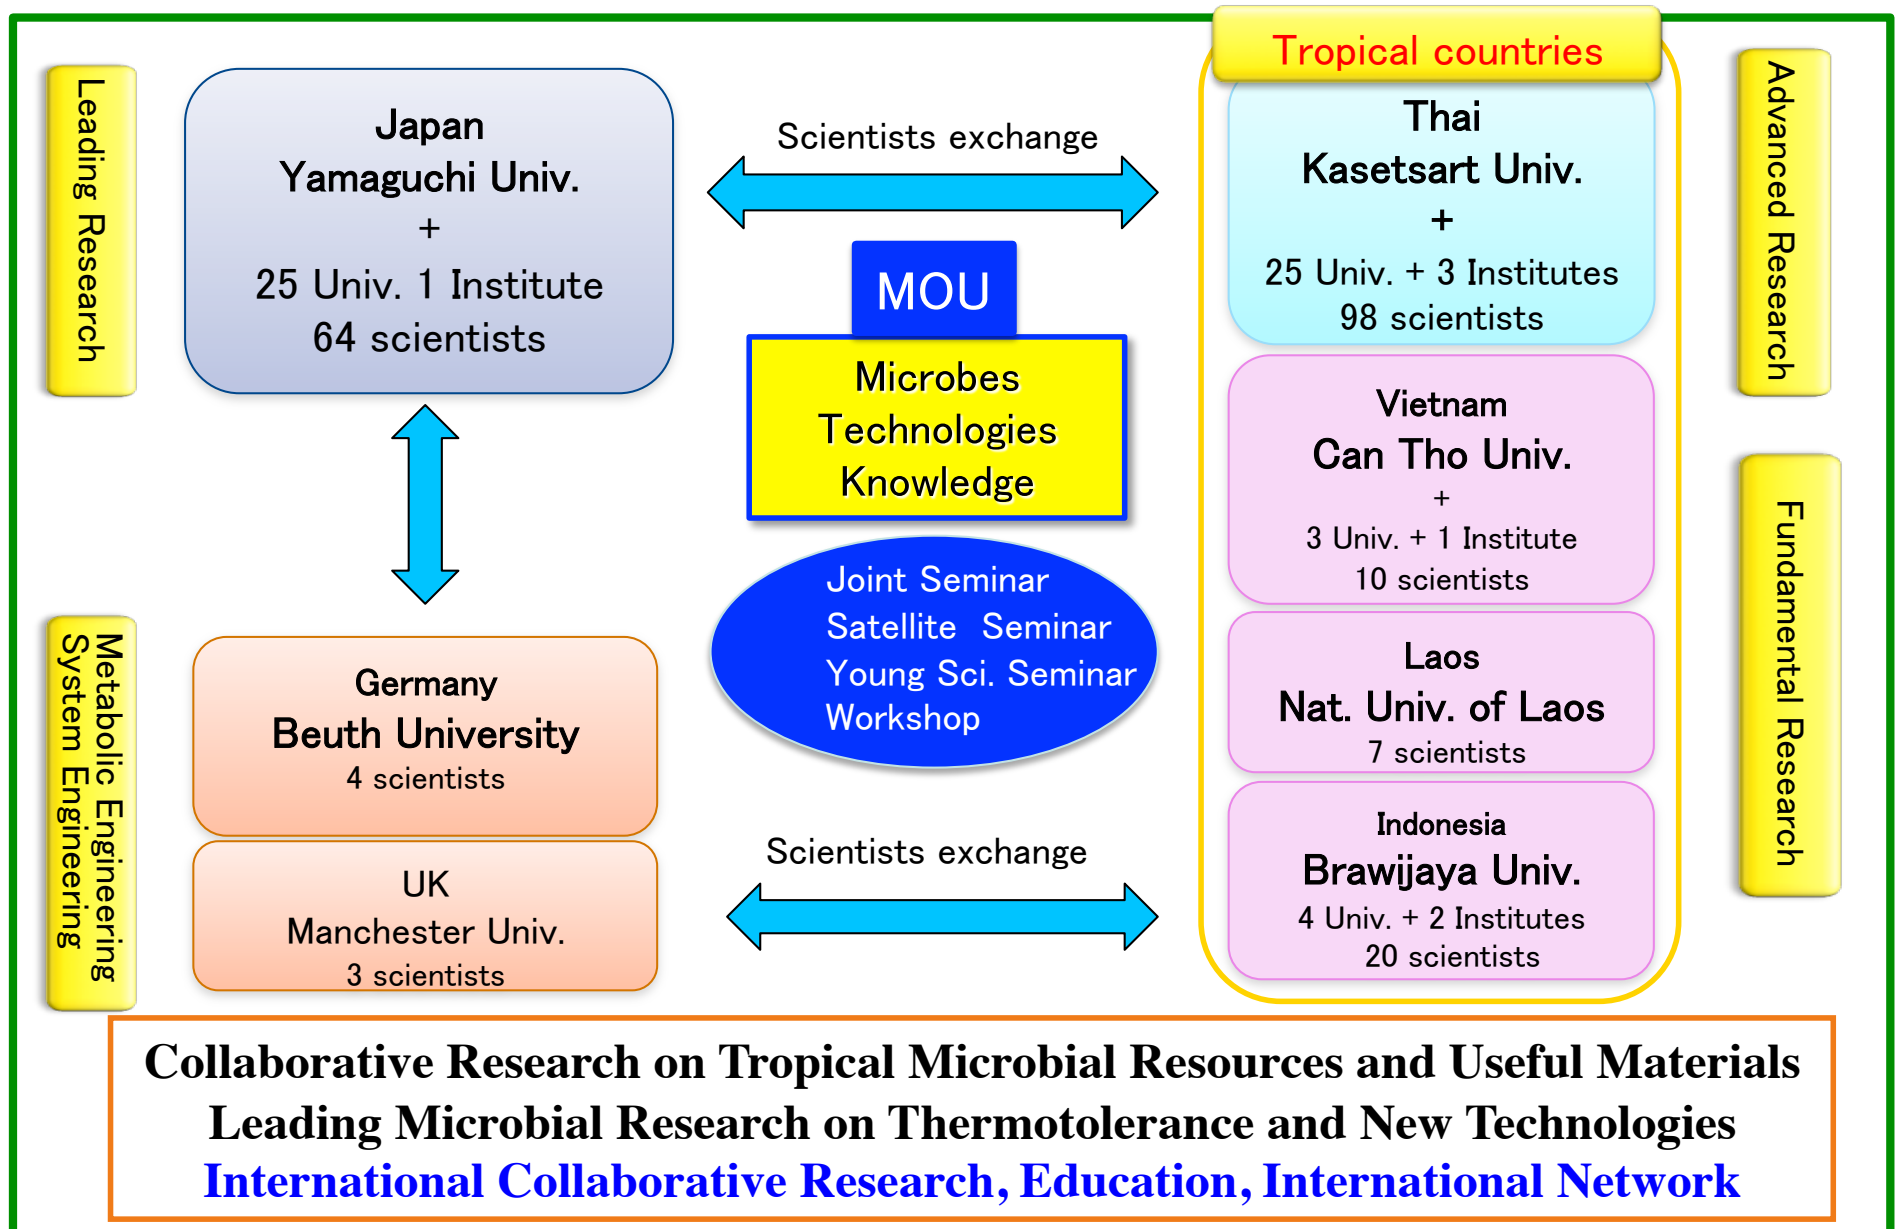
Leading Research

Japan
Yamaguchi Univ.
+
25 Univ. 1 Institute
64 scientists

Scientists exchange

Tropical countries

Thai
Kasetsart Univ.
+
25 Univ. + 3 Institutes
98 scientists

Advanced Research

MOU

Microbes
Technologies
Knowledge

Vietnam
Can Tho Univ.
+
3 Univ. + 1 Institute
10 scientists

Fundamental Research

Joint Seminar
Satellite Seminar
Young Sci. Seminar
Workshop

Metabolic Engineering
System Engineering

Germany
Beuth University
4 scientists

Laos
Nat. Univ. of Laos
7 scientists

UK
Manchester Univ.
3 scientists

Scientists exchange

Indonesia
Brawijaya Univ.
4 Univ. + 2 Institutes
20 scientists

Collaborative Research on Tropical Microbial Resources and Useful Materials
Leading Microbial Research on Thermotolerance and New Technologies
International Collaborative Research, Education, International Network